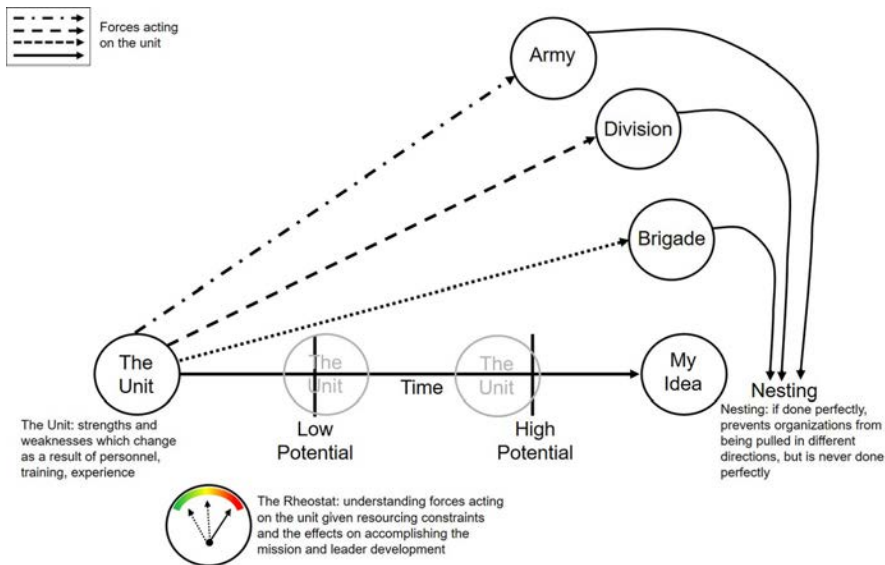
Forces acting on the unit

Army

Division

Brigade

The Unit

The Unit

The Unit

Time

My Idea

Nesting

Low Potential

High Potential

The Unit: strengths and weaknesses which change as a result of personnel, training, experience

Nesting: if done perfectly, prevents organizations from being pulled in different directions, but is never done perfectly

The Rheostat: understanding forces acting on the unit given resourcing constraints and the effects on accomplishing the mission and leader development